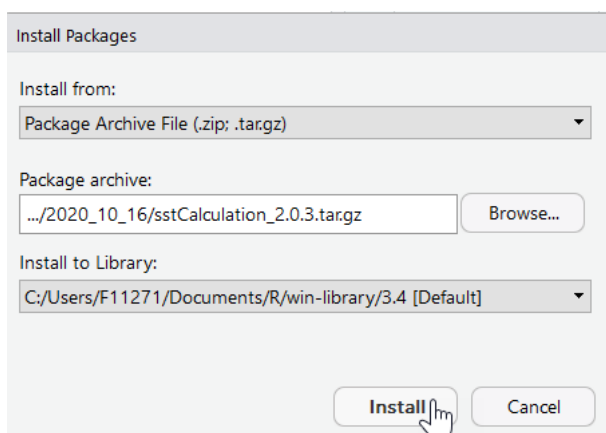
Install Packages

Install from:

Package Archive File (.zip; .tar.gz)

Package archive:

.../2020_10_16/sstCalculation_2.0.3.tar.gz

Browse...

Install to Library:

C:/Users/F11271/Documents/R/win-library/3.4 [Default]

Install

Cancel